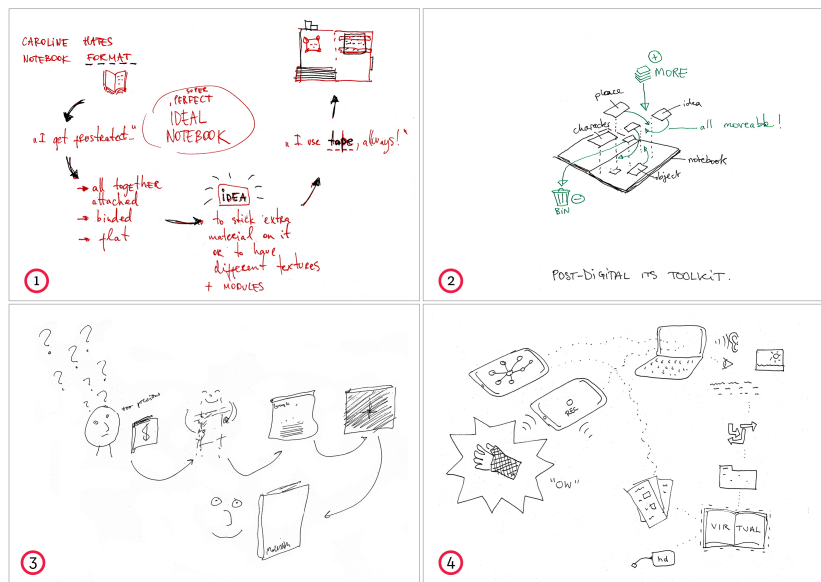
CAROLINE HATES NOTEBOOK FORMAT

super PERFECT IDEAL NOTEBOOK

„I get frostrated"

→ all together attached
→ binded
→ flat

IDEA

→ to stick extra material on it or to have different textures
+ MODULES

„I use tape, always!"

1

+ MORE

place

idea

characters

all moveable!

notebook

object

BIN

POST-DIGITAL ITS TOOLKIT.

2

few prototypes

Sample

Materials

3

REC

"OW"

VIR TUAL

hd

4